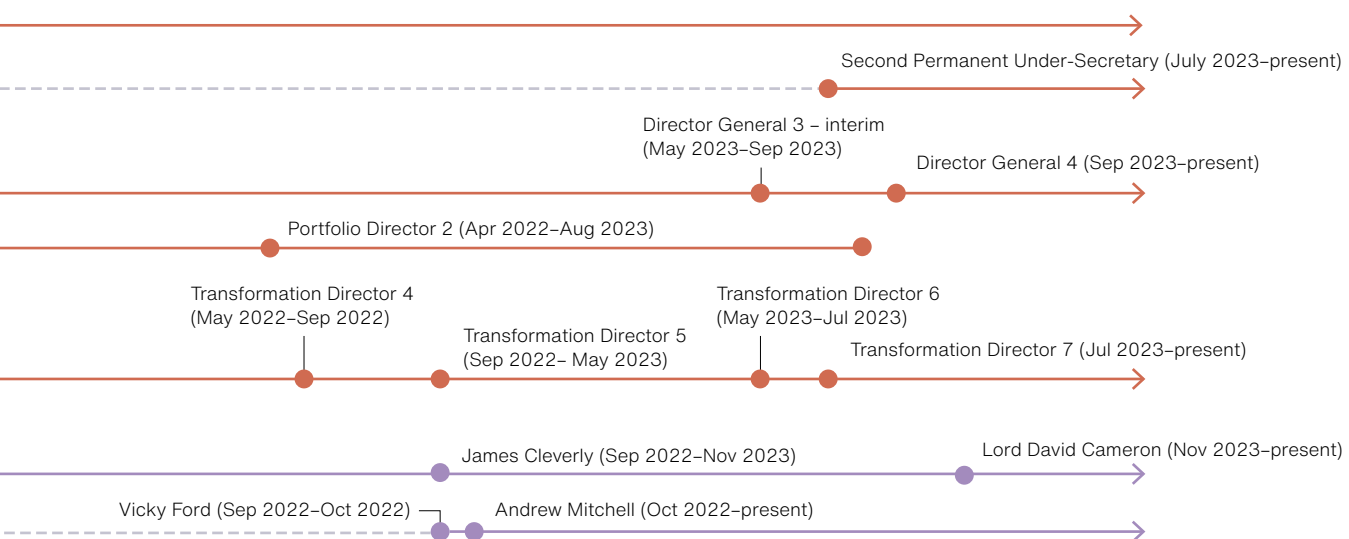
Second Permanent Under-Secretary (July 2023–present)

Director General 3 - interim (May 2023–Sep 2023)

Director General 4 (Sep 2023–present)

Portfolio Director 2 (Apr 2022–Aug 2023)

Transformation Director 4 (May 2022–Sep 2022)

Transformation Director 5 (Sep 2022– May 2023)

Transformation Director 6 (May 2023–Jul 2023)

Transformation Director 7 (Jul 2023–present)

James Cleverly (Sep 2022–Nov 2023)

Lord David Cameron (Nov 2023–present)

Vicky Ford (Sep 2022–Oct 2022)

Andrew Mitchell (Oct 2022–present)